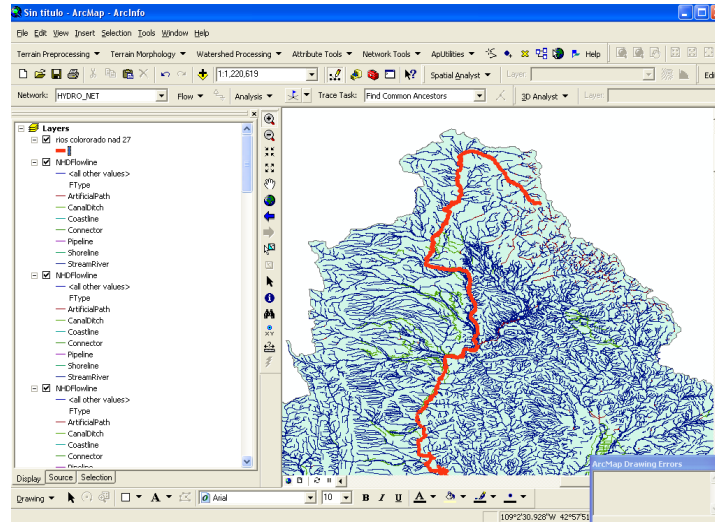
Sin título - ArcMap - ArcInfo

File Edit View Insert Selection Tools Window Help

Terrain Preprocessing ▾ Terrain Morphology ▾ Watershed Processing ▾ Attribute Tools ▾ Network Tools ▾ ApUtilities ▾ Help

1:1,220,619 Spatial Analyst ▾ Layer: Edi

Network: HYDRO_NET Flow ▾ Analysis ▾ Trace Task: Find Common Ancestors 3D Analyst ▾ Layer:

Layers
rios colororado nad 27
NHDFlowline
<all other values>
FType
ArtificialPath
CanalDitch
Coastline
Connector
Pipeline
Shoreline
StreamRiver
NHDFlowline
<all other values>
FType
ArtificialPath
CanalDitch
Coastline
Connector
Pipeline
Shoreline
StreamRiver
NHDFlowline
<all other values>
FType
ArtificialPath
CanalDitch
Coastline
Connector
Pipeline

Display Source Selection

ArcMap Drawing Errors

Drawing ▾ A ▾ Arial 10 ▾ B I U A ▾

109°2'30.928"W 42°57'51